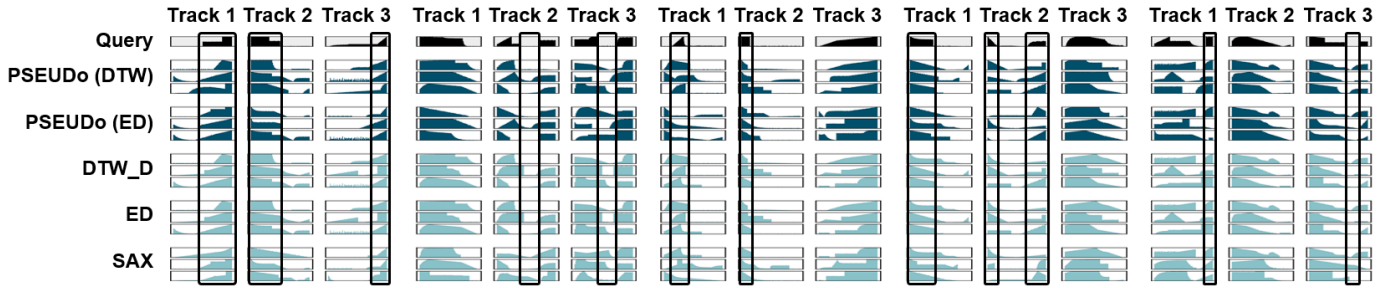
| | Track 1 | Track 2 | Track 3 | Track 1 | Track 2 | Track 3 | Track 1 | Track 2 | Track 3 | Track 1 | Track 2 | Track 3 | Track 1 | Track 2 | Track 3 |
|---|---|---|---|---|---|---|---|---|---|---|---|---|---|---|---|
| Query | | | | | | | | | | | | | | | |
| PSEUDo (DTW) | | | | | | | | | | | | | | | |
| PSEUDo (ED) | | | | | | | | | | | | | | | |
| DTW_D | | | | | | | | | | | | | | | |
| ED | | | | | | | | | | | | | | | |
| SAX | | | | | | | | | | | | | | | |